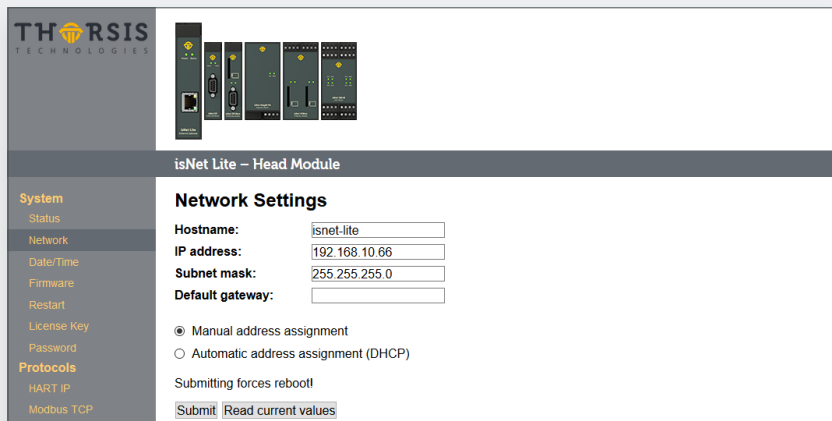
THORSIS
TECHNOLOGIES

isNet Lite – Head Module

System
Status
Network
Date/Time
Firmware
Restart
License Key
Password
Protocols
HART IP
Modbus TCP

Network Settings

| Hostname: | isnet-lite |
|---|---|
| IP address: | 192.168.10.66 |
| Subnet mask: | 255.255.255.0 |
| Default gateway: | |

Manual address assignment
Automatic address assignment (DHCP)

Submitting forces reboot!

Submit Read current values